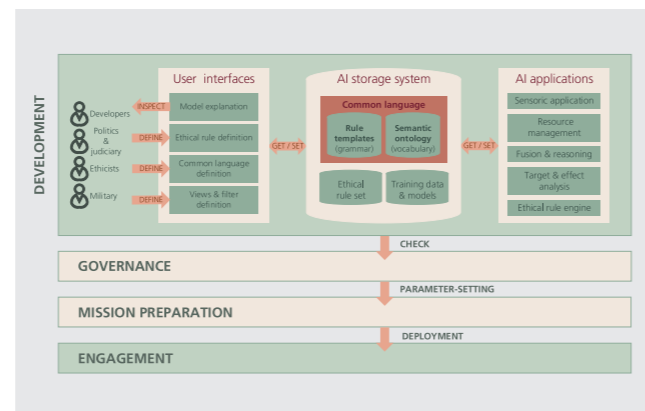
DEVELOPMENT

Developers
Politics & judiciary
Ethicists
Military

INSPECT
DEFINE
DEFINE
DEFINE

User interfaces
Model explanation
Ethical rule definition
Common language definition
Views & filter definition

GET / SET

AI storage system
Common language
Rule templates (grammar)
Semantic ontology (vocabulary)
Ethical rule set
Training data & models

GET / SET

AI applications
Sensoric application
Resource management
Fusion & reasoning
Target & effect analysis
Ethical rule engine

CHECK
GOVERNANCE
PARAMETER-SETTING
MISSION PREPARATION
DEPLOYMENT
ENGAGEMENT